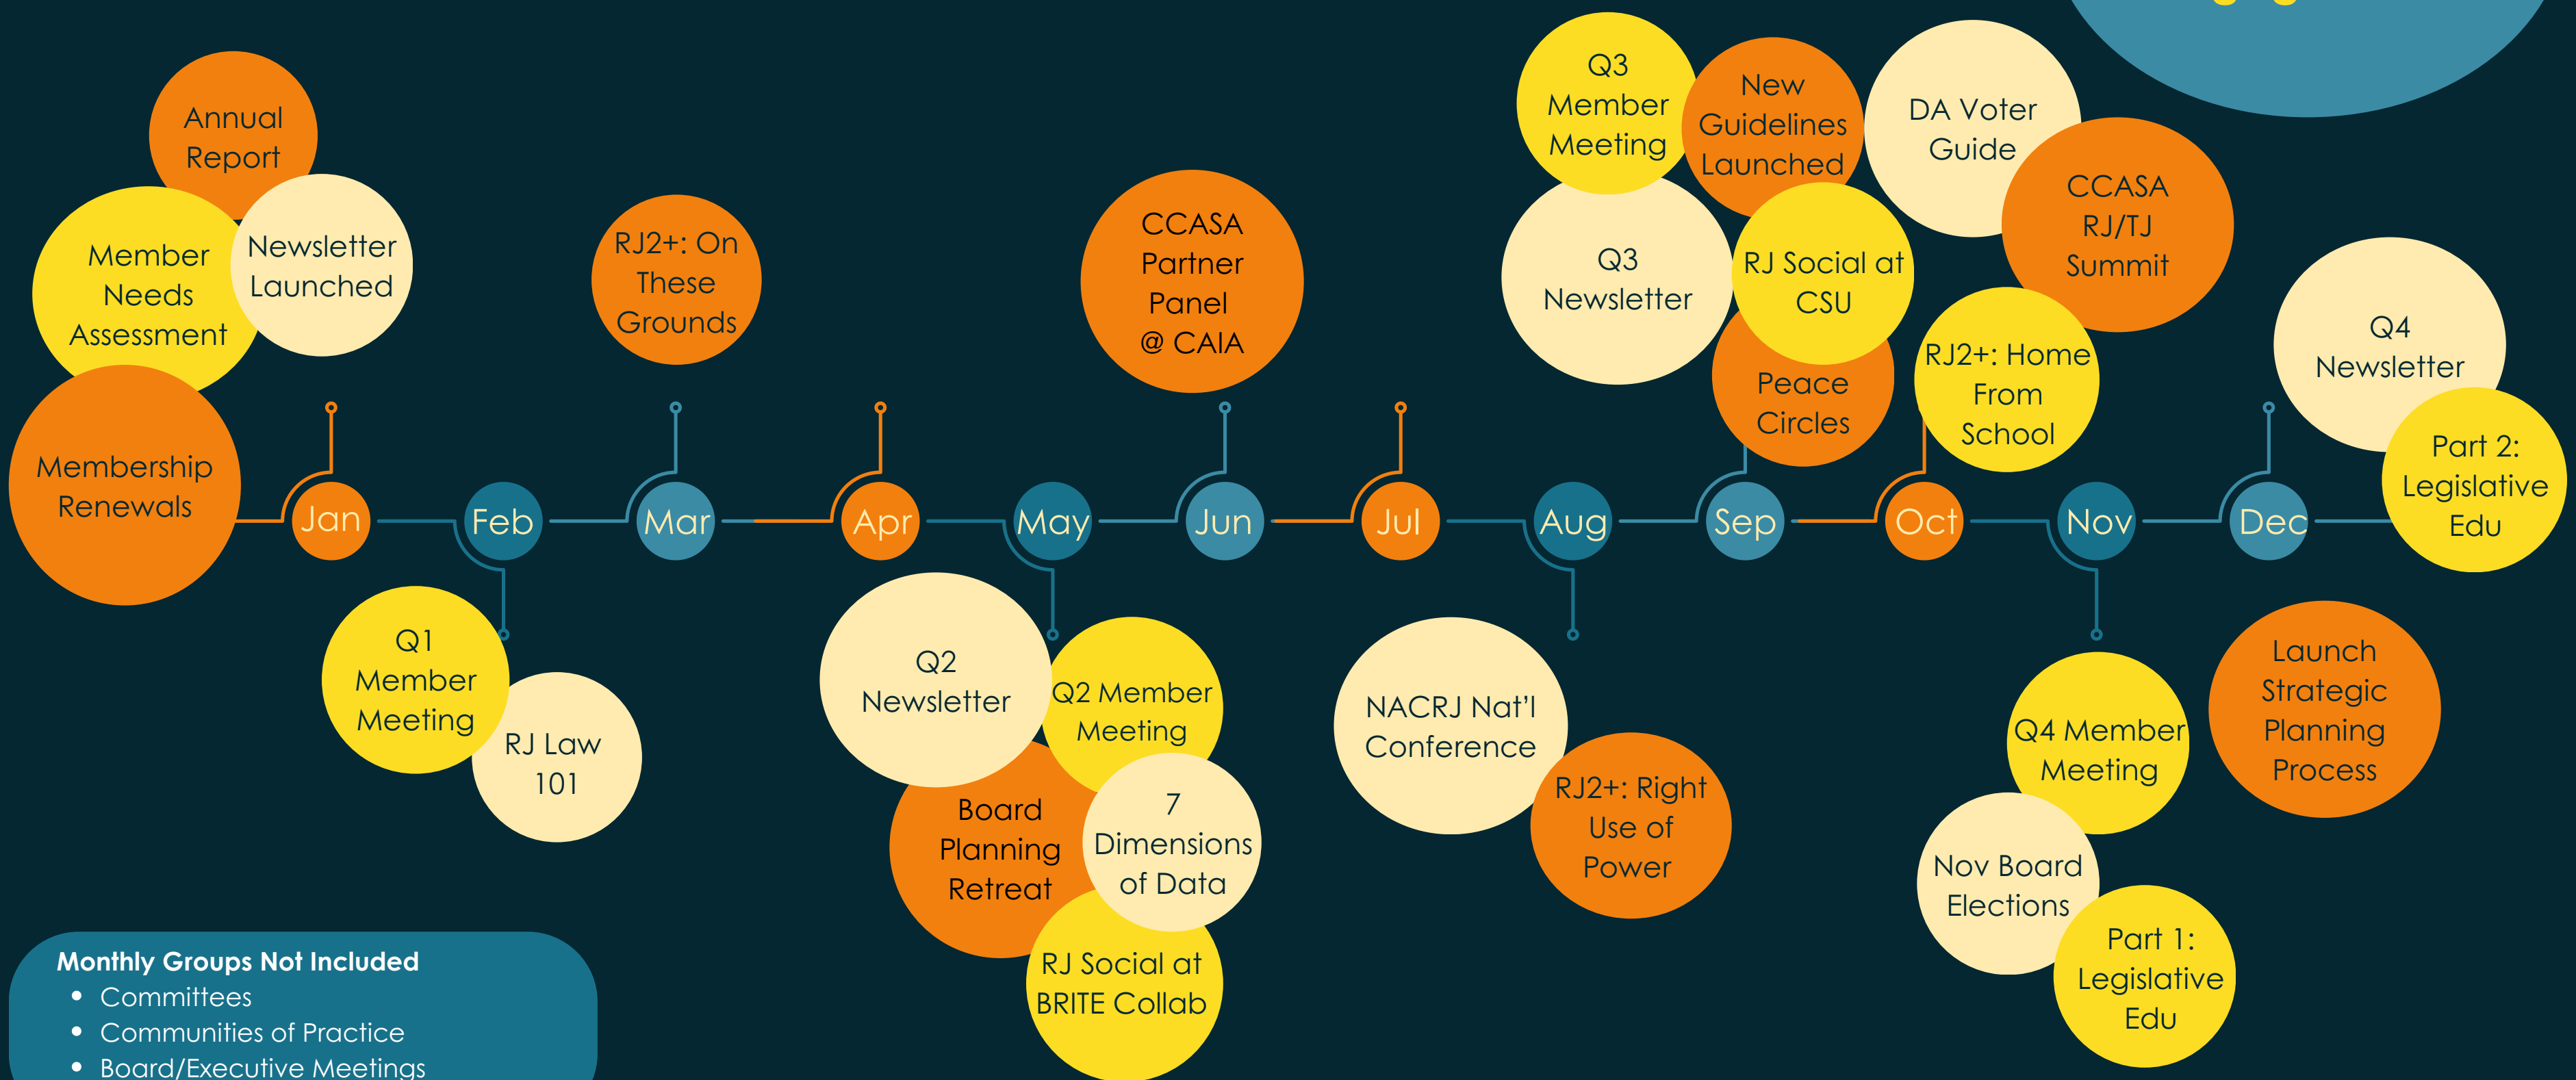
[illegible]

Annual Report

Member Needs Assessment

Newsletter Launched

Membership Renewals

Jan

Feb

Q1 Member Meeting

RJ Law 101

RJ2+: On These Grounds

Mar

Apr

Q2 Newsletter

Q2 Member Meeting

Board Planning Retreat

7 Dimensions of Data

RJ Social at BRITE Collab

May

CCASA Partner Panel @ CAIA

Jun

Jul

NACRJ Nat'l Conference

RJ2+: Right Use of Power

Aug

Q3 Member Meeting

New Guidelines Launched

Q3 Newsletter

RJ Social at CSU

Peace Circles

Sep

DA Voter Guide

CCASA RJ/TJ Summit

RJ2+: Home From School

Oct

Nov

Q4 Member Meeting

Nov Board Elections

Part 1: Legislative Edu

Launch Strategic Planning Process

Q4 Newsletter

Part 2: Legislative Edu

Dec

Monthly Groups Not Included
• Committees
• Communities of Practice
• Board/Executive Meetings